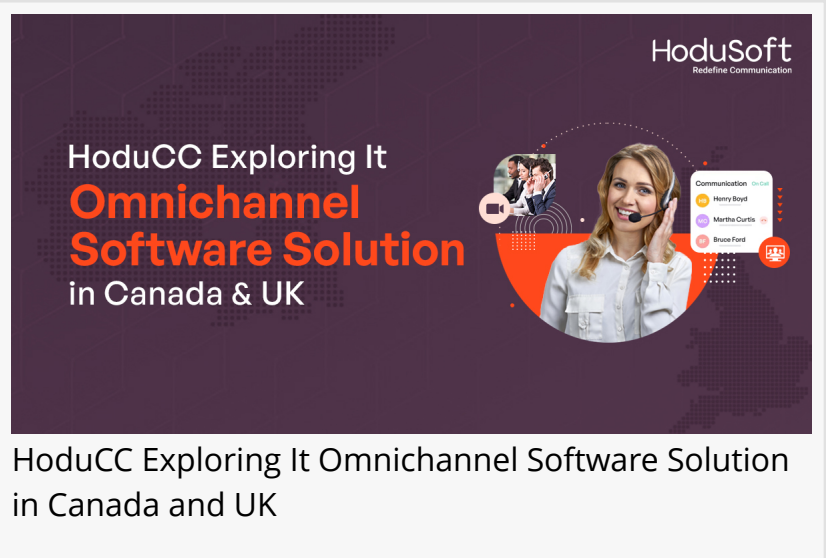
HoduSoft
Redefine Communication

HoduCC Exploring It
Omnichannel Software Solution
in Canada & UK

Communication On Call
HB Henry Boyd
MC Martha Curtis
BF Bruce Ford

HoduCC Exploring It Omnichannel Software Solution in Canada and UK